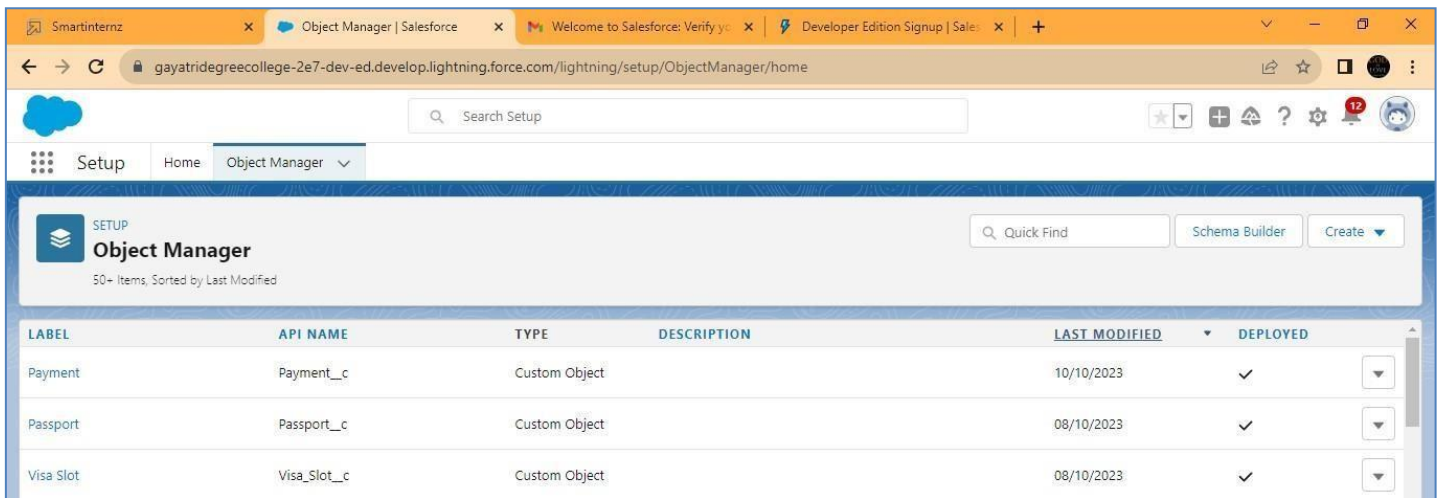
Smartinternz | Object Manager | Salesforce | Welcome to Salesforce: Verify yo | Developer Edition Signup | Sales

gayatridegreecollege-2e7-dev-ed.develop.lightning.force.com/lightning/setup/ObjectManager/home

Search Setup

12

Setup Home Object Manager

SETUP
Object Manager
50+ Items, Sorted by Last Modified

Quick Find | Schema Builder | Create

| LABEL | API NAME | TYPE | DESCRIPTION | LAST MODIFIED | DEPLOYED |
|---|---|---|---|---|---|
| Payment | Payment__c | Custom Object | | 10/10/2023 | ✓ |
| Passport | Passport__c | Custom Object | | 08/10/2023 | ✓ |
| Visa Slot | Visa_Slot__c | Custom Object | | 08/10/2023 | ✓ |